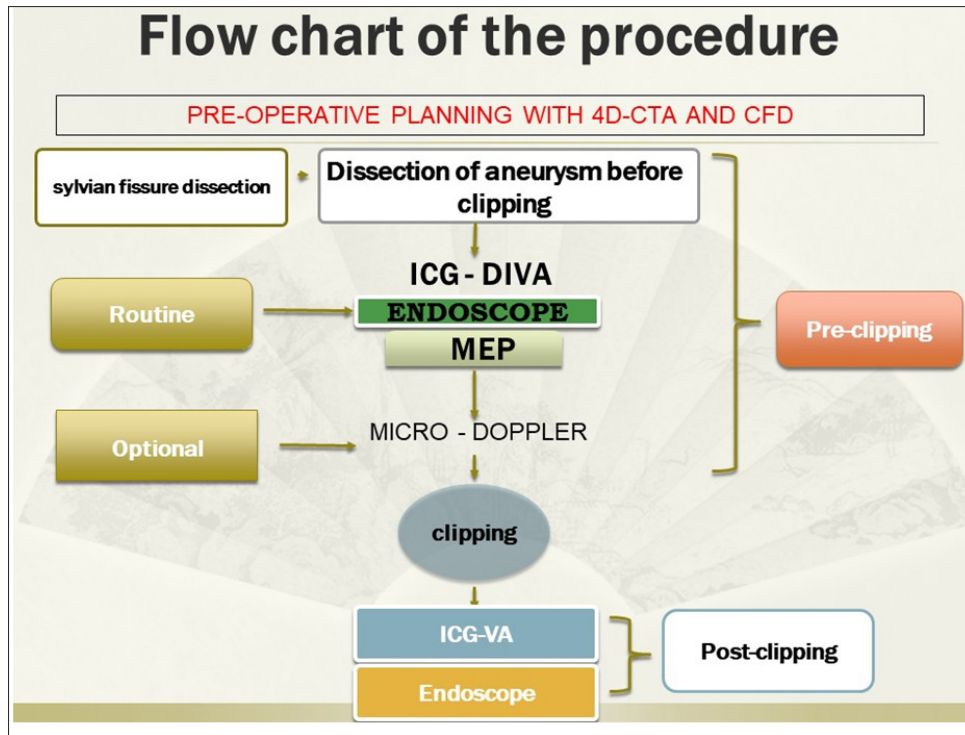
Flow chart of the procedure

PRE-OPERATIVE PLANNING WITH 4D-CTA AND CFD

sylvian fissure dissection

Dissection of aneurysm before clipping

ICG - DIVA

Routine

ENDOSCOPE

MEP

Pre-clipping

Optional

MICRO - DOPPLER

clipping

ICG-VA

Endoscope

Post-clipping